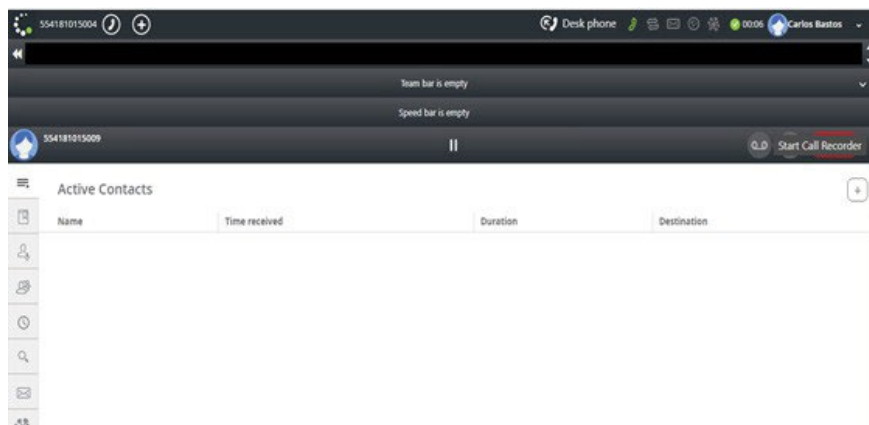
5541810150004

Desk phone

00:06 Carlos Bastos

Team bar is empty

Speed bar is empty

554181015009

Start Call Recorder

Active Contacts

| Name | Time received | Duration | Destination |
|---|---|---|---|